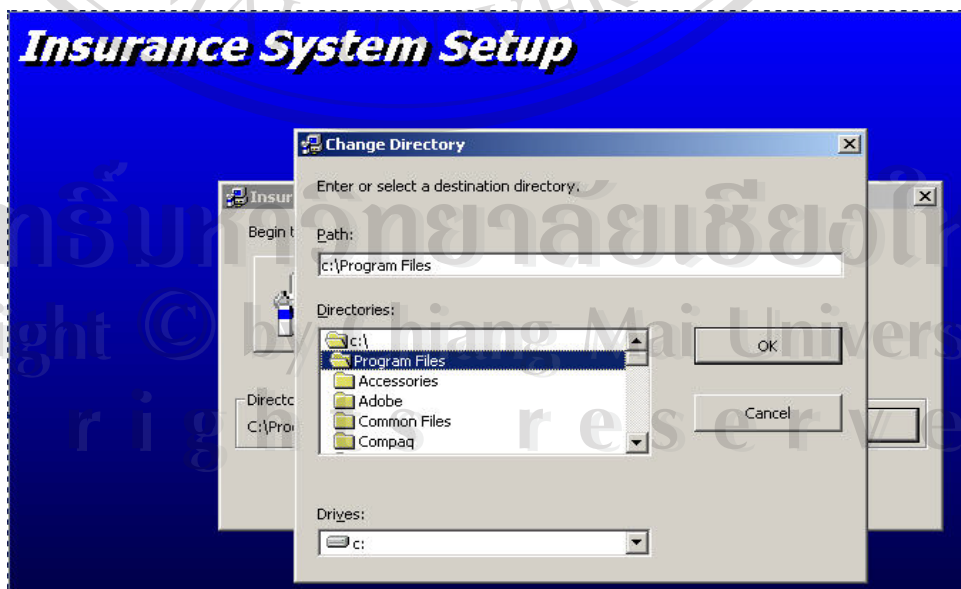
Insurance System Setup

Insur

Begin t

Directo

C:\Pro

Change Directory

Enter or select a destination directory.

Path:

c:\Program Files

Directories:

c:\

Program Files

Accessories

Adobe

Common Files

Compaq

OK

Cancel

Drives:

c:

ลิขสิทธิ์มหาวิทยาลัยเชียงใหม่

Copyright © by Chiang Mai University

All rights reserved